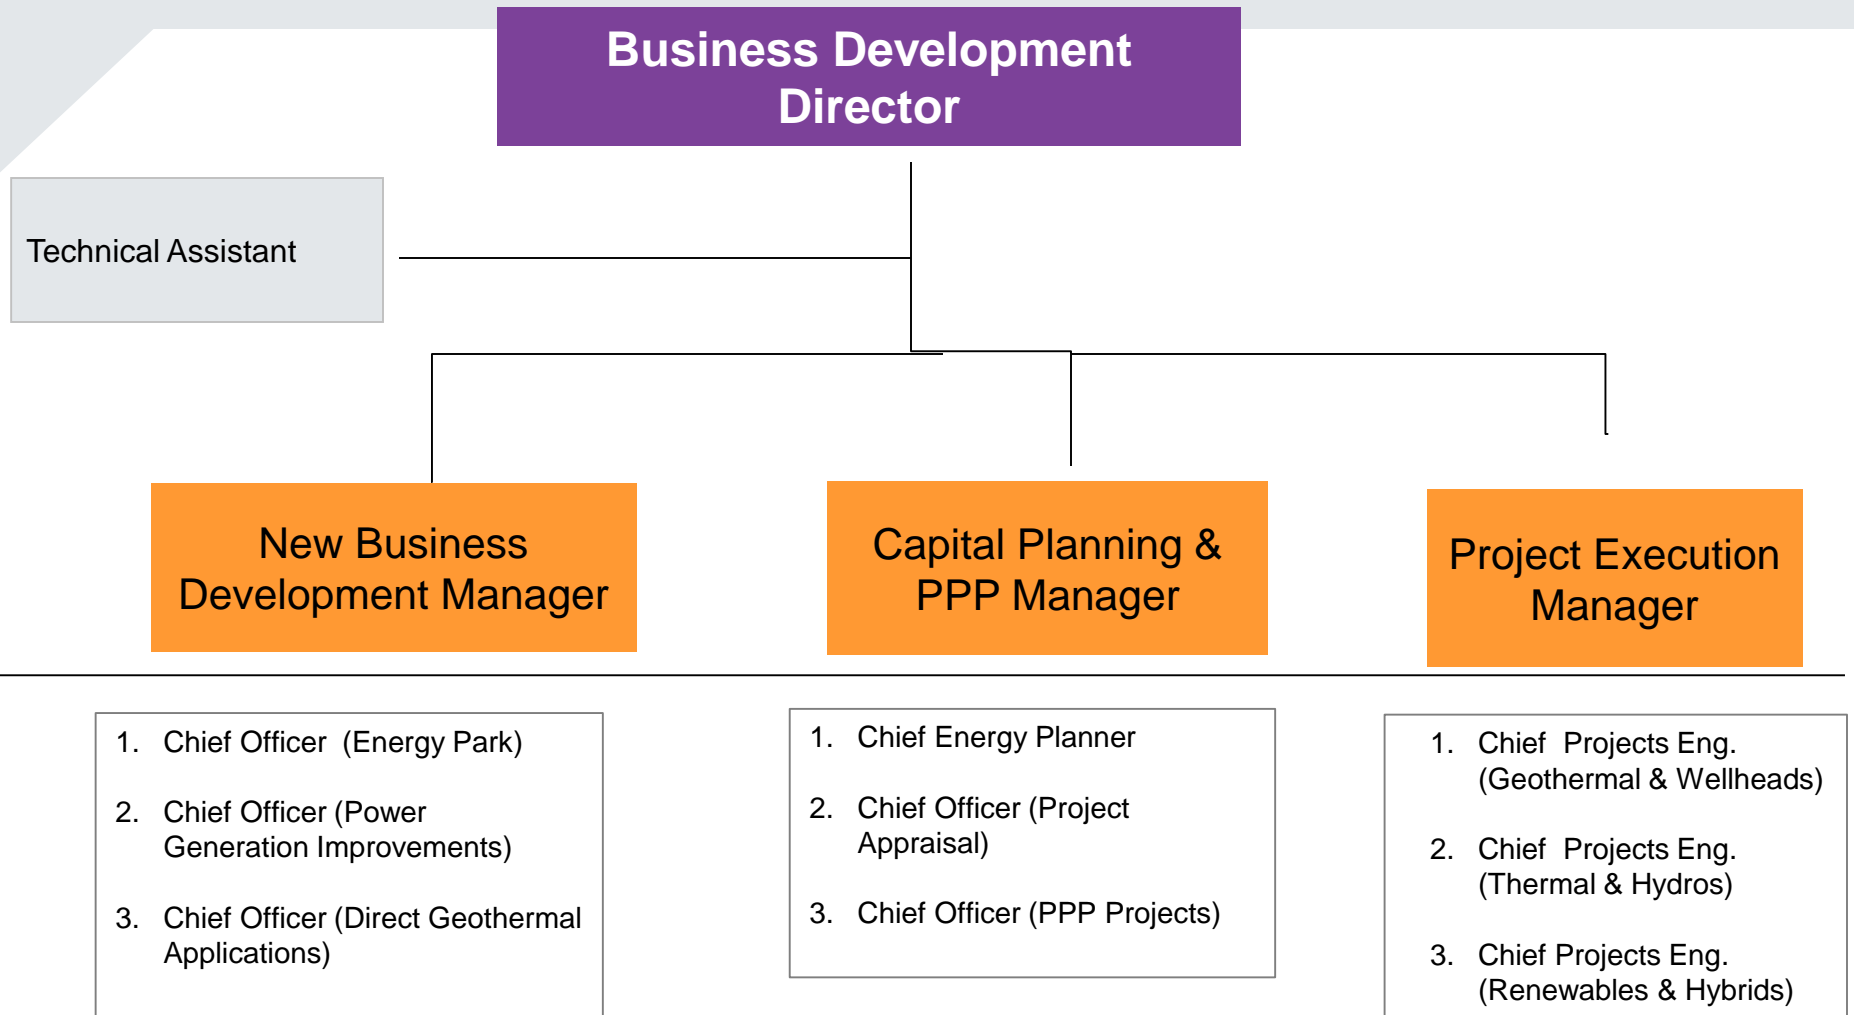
Business Development Director

Technical Assistant

New Business Development Manager

Capital Planning & PPP Manager

Project Execution Manager

1. Chief Officer (Energy Park)
2. Chief Officer (Power Generation Improvements)
3. Chief Officer (Direct Geothermal Applications)

1. Chief Energy Planner
2. Chief Officer (Project Appraisal)
3. Chief Officer (PPP Projects)

1. Chief Projects Eng. (Geothermal & Wellheads)
2. Chief Projects Eng. (Thermal & Hydros)
3. Chief Projects Eng. (Renewables & Hybrids)